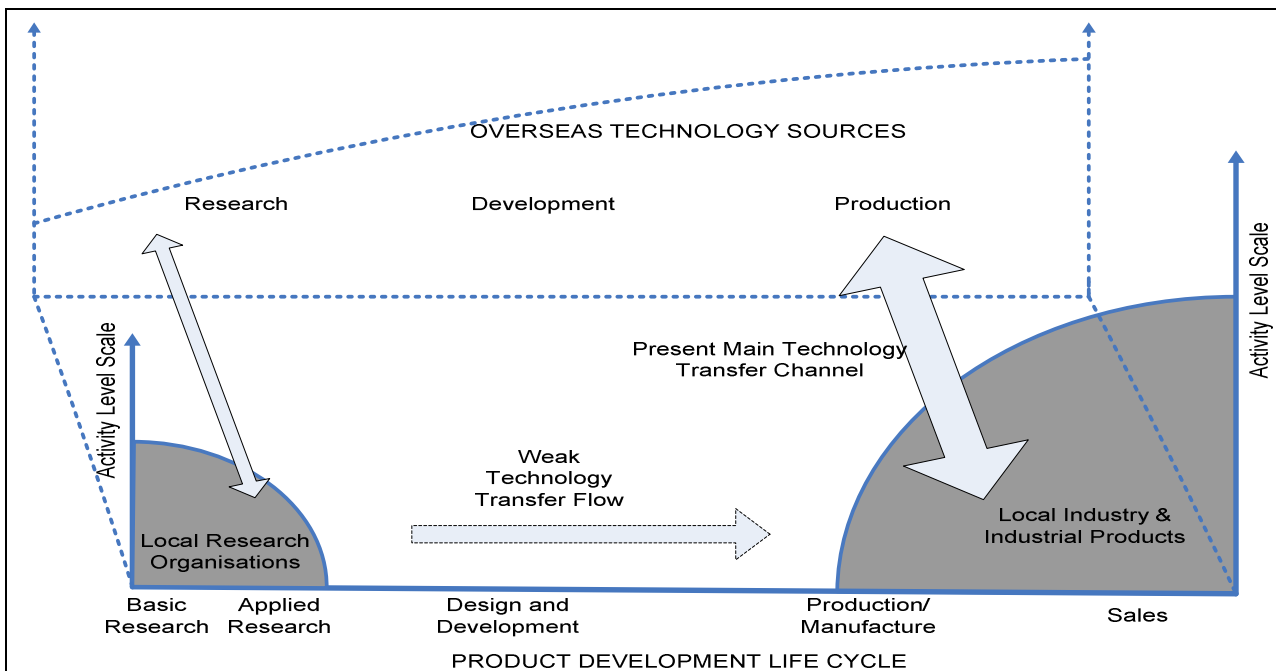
OVERSEAS TECHNOLOGY SOURCES

Research

Development

Production

Activity Level Scale

Activity Level Scale

Present Main Technology Transfer Channel

Weak Technology Transfer Flow

Local Research Organisations

Local Industry & Industrial Products

Basic Research

Applied Research

Design and Development

Production/ Manufacture

Sales

PRODUCT DEVELOPMENT LIFE CYCLE